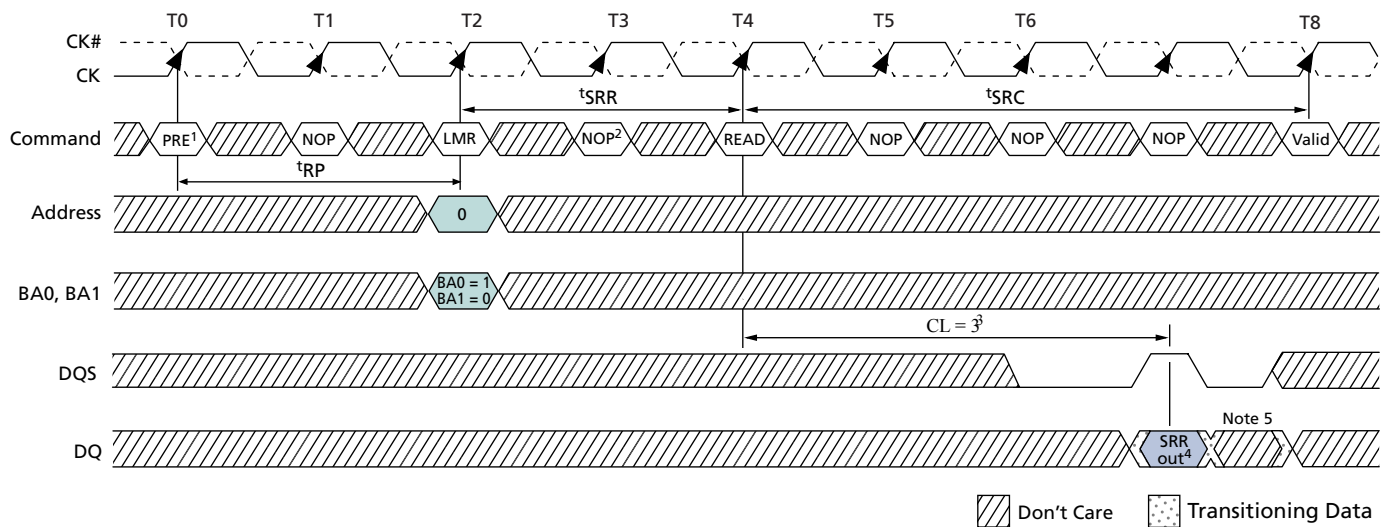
T0 T1 T2 T3 T4 T5 T6 T8

CK#
CK

$^{t}$SRR
$^{t}$SRC

Command
PRE$^{1}$ NOP LMR NOP$^{2}$ READ NOP NOP NOP Valid

$^{t}$RP

Address
0

BA0, BA1
BA0 = 1
BA1 = 0

CL = 3$^{3}$

DQS

DQ
SRR out$^{4}$
Note 5

Don't Care
Transitioning Data